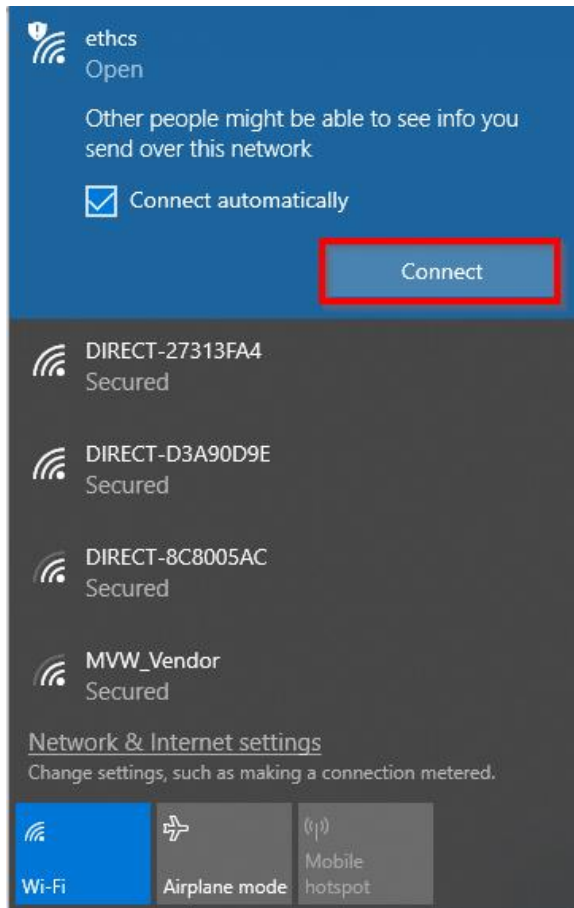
ethcs
Open

Other people might be able to see info you send over this network

Connect automatically

Connect

DIRECT-27313FA4
Secured

DIRECT-D3A90D9E
Secured

DIRECT-8C8005AC
Secured

MVW_Vendor
Secured

Network & Internet settings
Change settings, such as making a connection metered.

Wi-Fi

Airplane mode

Mobile hotspot